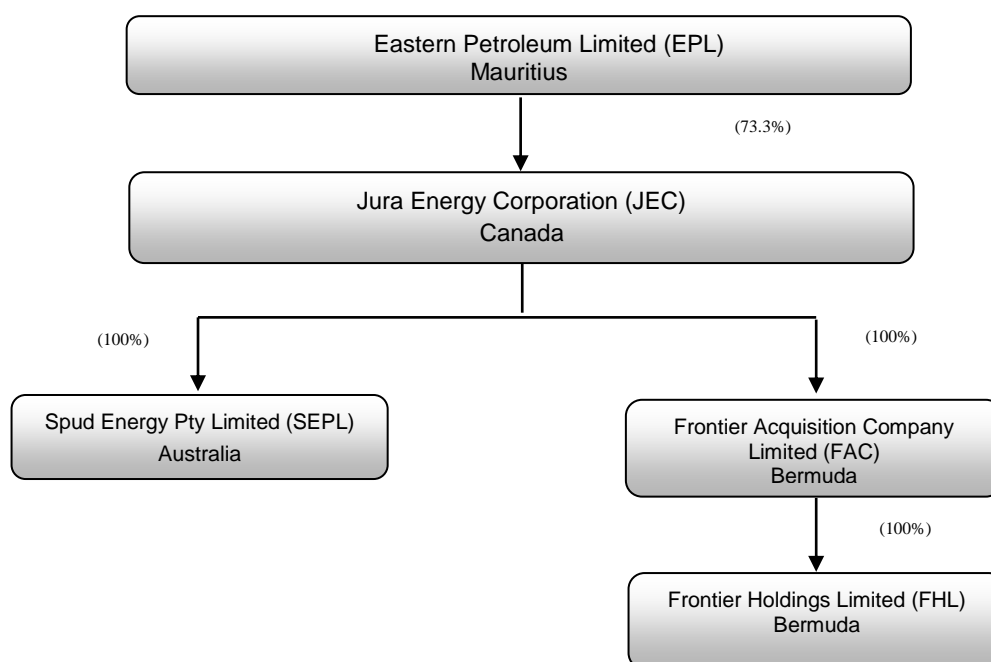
Eastern Petroleum Limited (EPL)
Mauritius

(73.3%)

Jura Energy Corporation (JEC)
Canada

(100%)

(100%)

Spud Energy Pty Limited (SEPL)
Australia

Frontier Acquisition Company Limited (FAC)
Bermuda

(100%)

Frontier Holdings Limited (FHL)
Bermuda